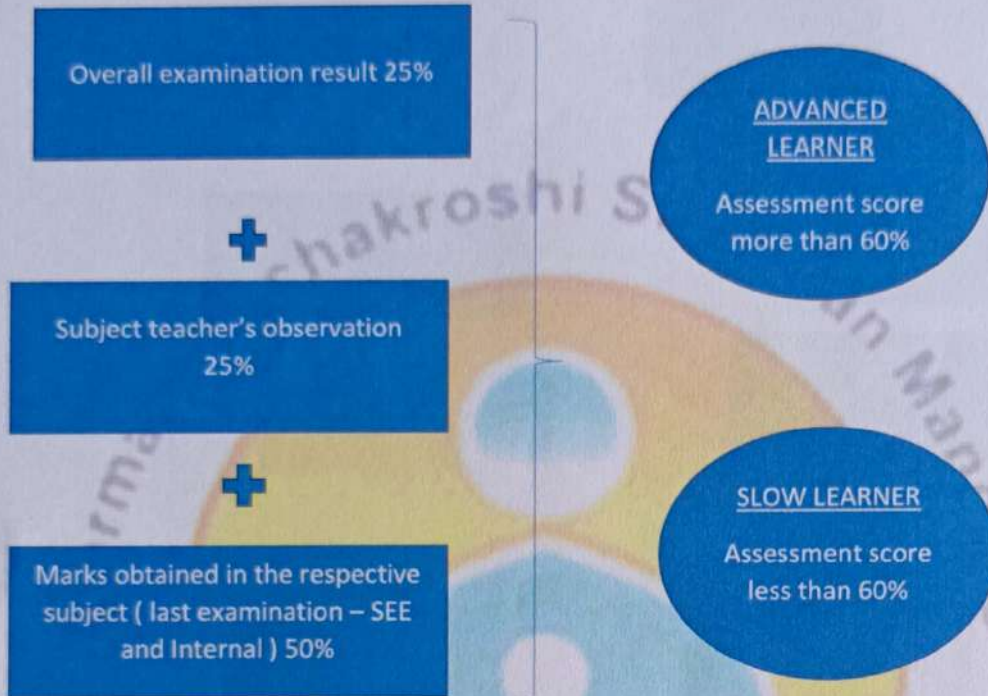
Overall examination result 25%

+

Subject teacher's observation 25%

+

Marks obtained in the respective subject ( last examination – SEE and Internal ) 50%

ADVANCED LEARNER

Assessment score more than 60%

SLOW LEARNER

Assessment score less than 60%

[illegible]akroshi S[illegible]n Ma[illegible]